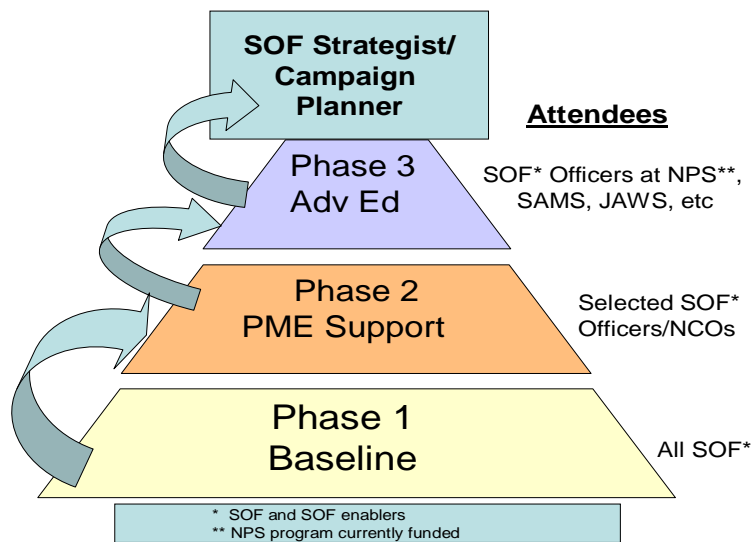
SOF Strategist/ Campaign Planner

Attendees

Phase 3
Adv Ed

SOF* Officers at NPS**, SAMS, JAWS, etc

Phase 2
PME Support

Selected SOF* Officers/NCOs

Phase 1
Baseline

All SOF*

* SOF and SOF enablers
** NPS program currently funded